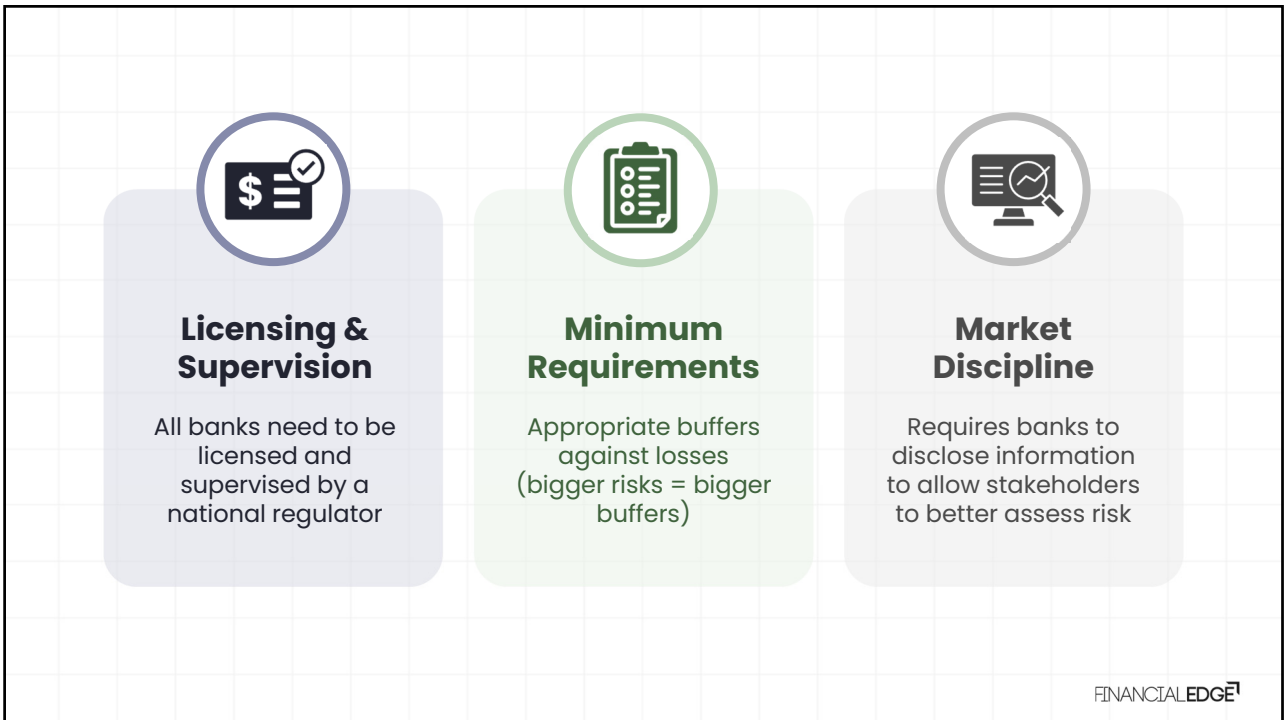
Licensing & Supervision

All banks need to be licensed and supervised by a national regulator

Minimum Requirements

Appropriate buffers against losses (bigger risks = bigger buffers)

Market Discipline

Requires banks to disclose information to allow stakeholders to better assess risk

FINANCIALEDGE